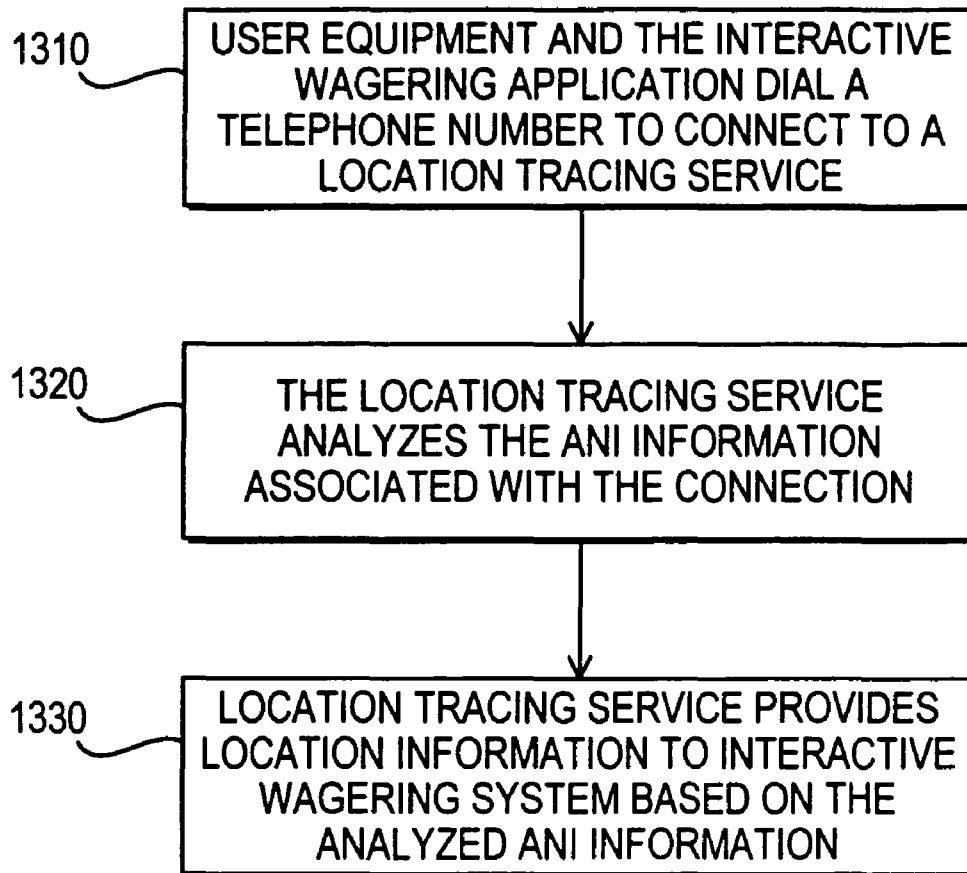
1310
USER EQUIPMENT AND THE INTERACTIVE WAGERING APPLICATION DIAL A TELEPHONE NUMBER TO CONNECT TO A LOCATION TRACING SERVICE

1320
THE LOCATION TRACING SERVICE ANALYZES THE ANI INFORMATION ASSOCIATED WITH THE CONNECTION

1330
LOCATION TRACING SERVICE PROVIDES LOCATION INFORMATION TO INTERACTIVE WAGERING SYSTEM BASED ON THE ANALYZED ANI INFORMATION